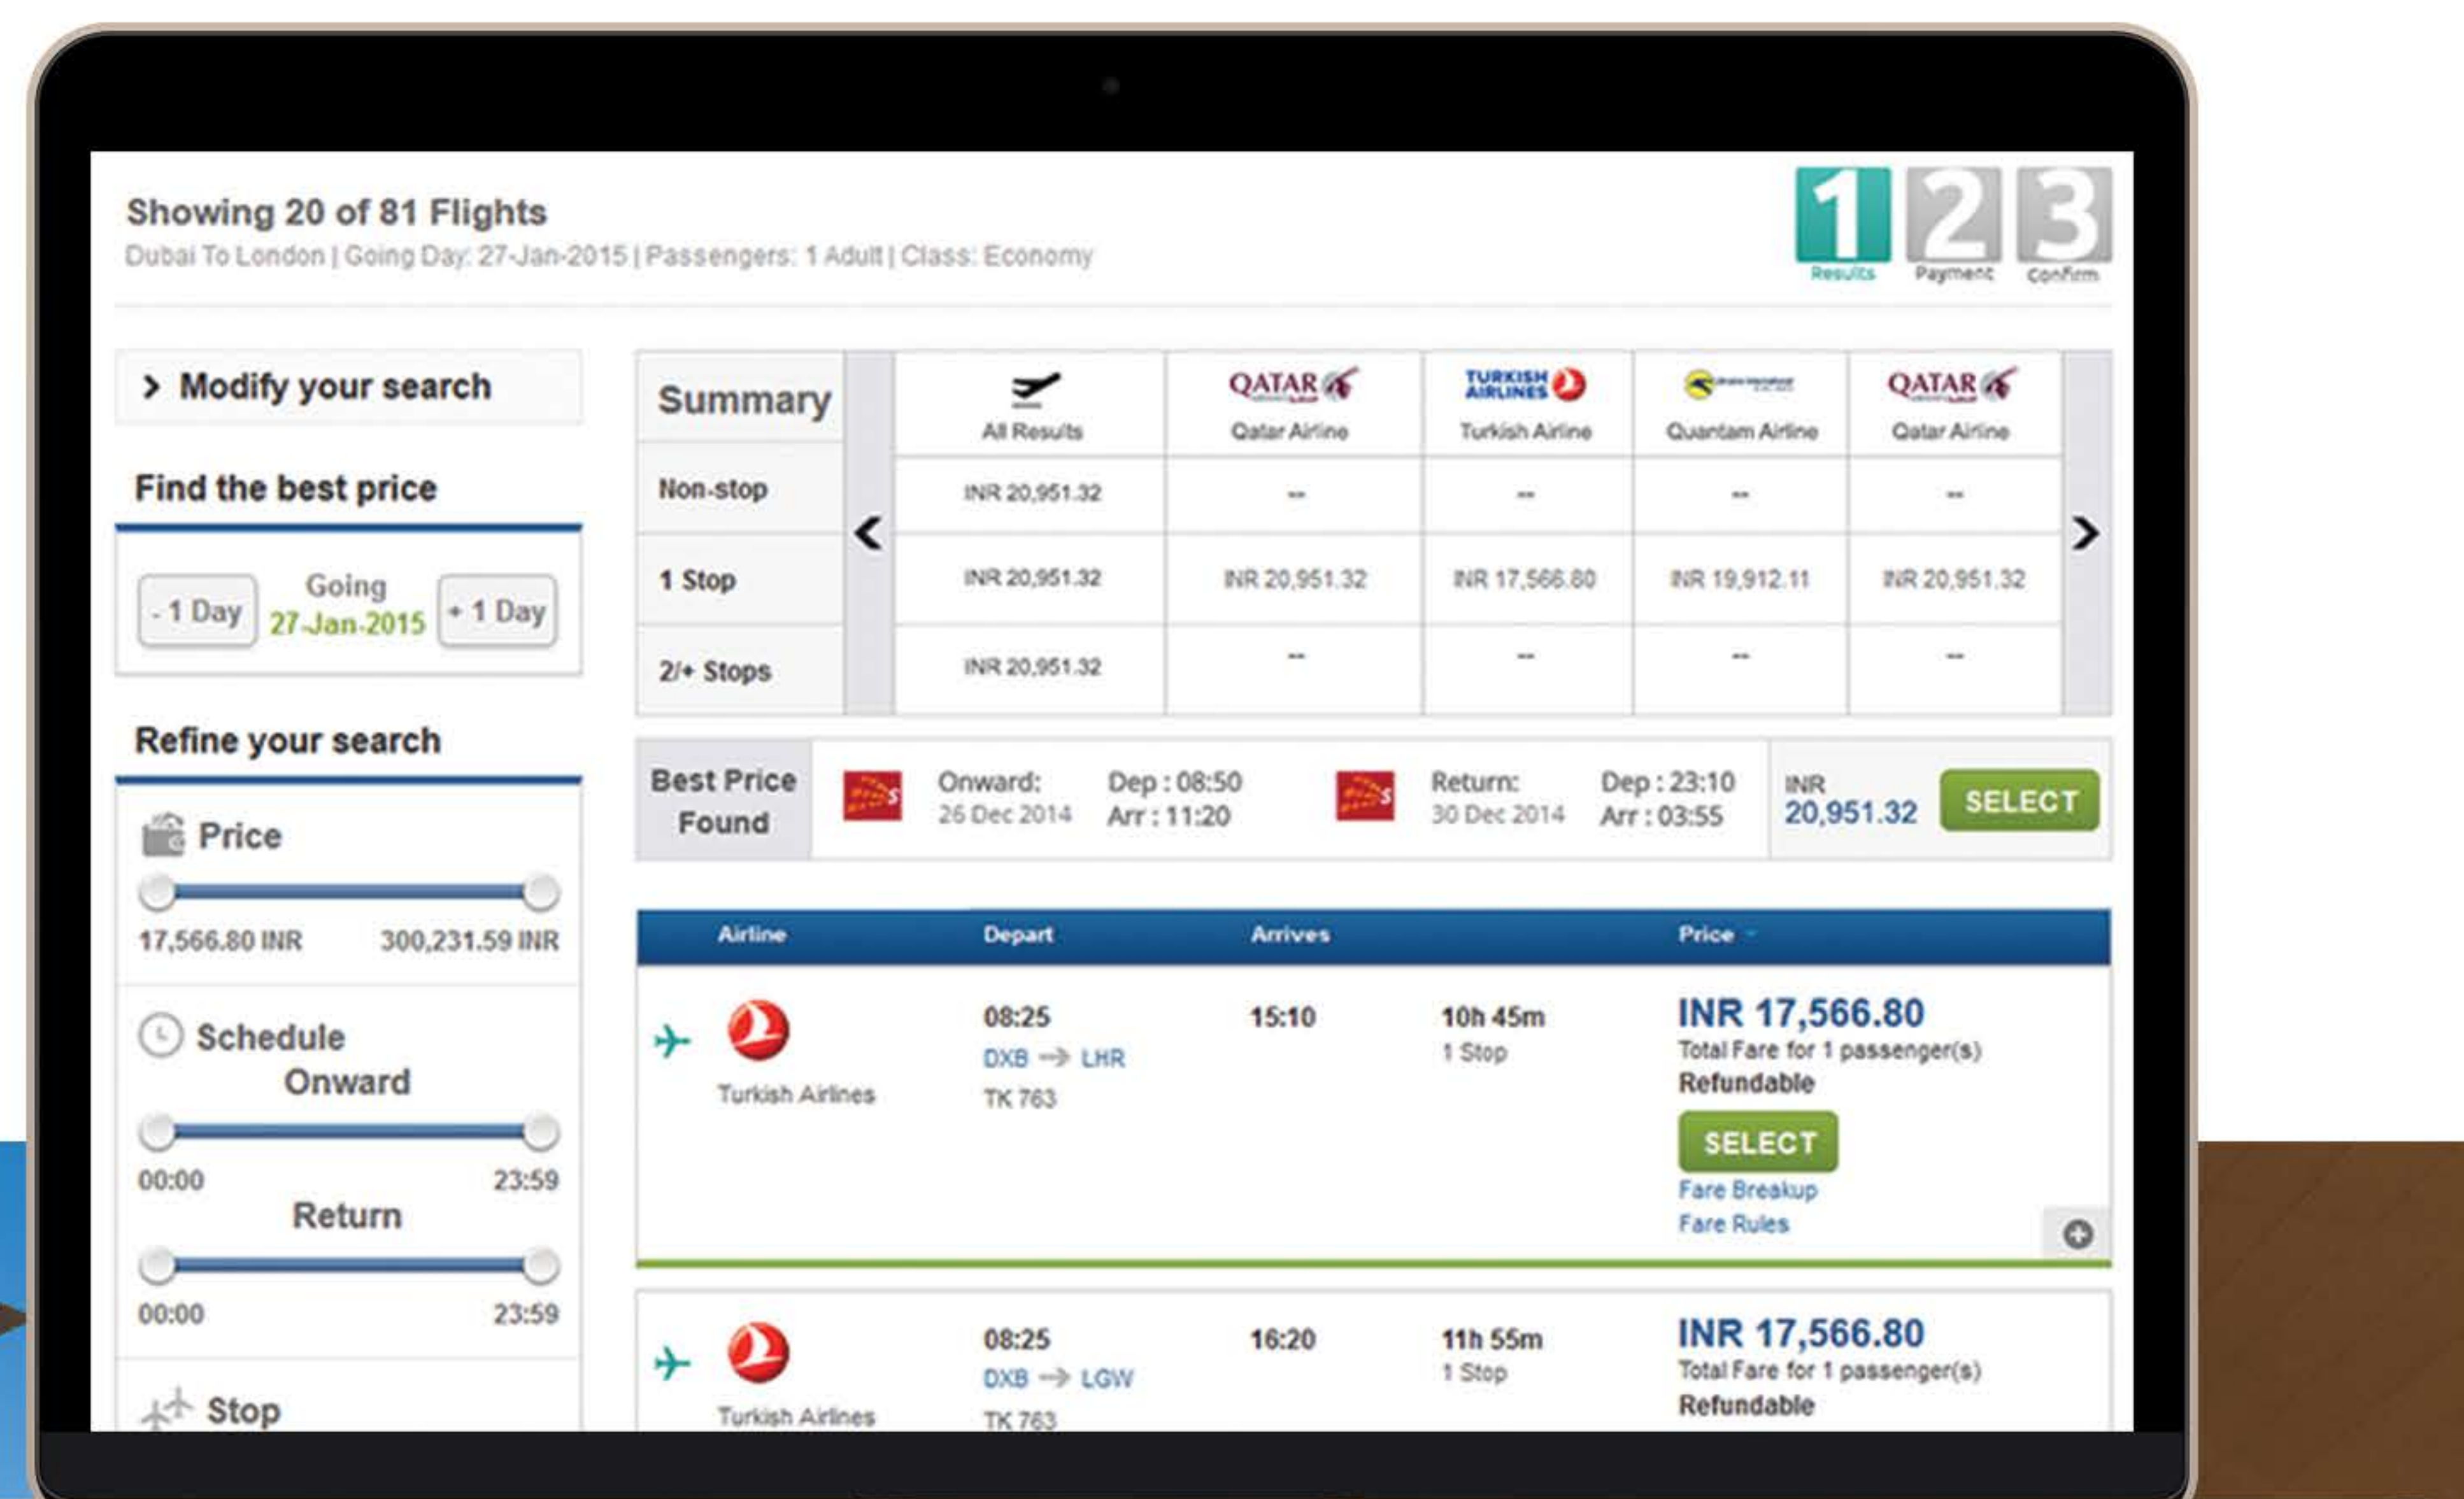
Showing 20 of 81 Flights
Dubai To London | Going Day: 27-Jan-2015 | Passengers: 1 Adult | Class: Economy

1 Results 2 Payment 3 Confirm

> Modify your search

Find the best price

- 1 Day Going 27-Jan-2015 + 1 Day

Refine your search

Price
17,566.80 INR 300,231.59 INR

Schedule
Onward
00:00 23:59
Return
00:00 23:59

Stop

| Summary | All Results | QATAR Qatar Airline | TURKISH AIRLINES Turkish Airline | Quantam Airline | QATAR Qatar Airline |
|---|---|---|---|---|---|
| Non-stop | INR 20,951.32 | -- | -- | -- | -- |
| 1 Stop | INR 20,951.32 | INR 20,951.32 | INR 17,566.80 | INR 19,912.11 | INR 20,951.32 |
| 2/+ Stops | INR 20,951.32 | -- | -- | -- | -- |

Best Price Found
Onward: 26 Dec 2014 Dep : 08:50 Arr : 11:20
Return: 30 Dec 2014 Dep : 23:10 Arr : 03:55
INR 20,951.32 SELECT

Airline Depart Arrives Price

Turkish Airlines
08:25 DXB → LHR TK 763
15:10
10h 45m 1 Stop
INR 17,566.80
Total Fare for 1 passenger(s)
Refundable
SELECT
Fare Breakup
Fare Rules

Turkish Airlines
08:25 DXB → LGW TK 763
16:20
11h 55m 1 Stop
INR 17,566.80
Total Fare for 1 passenger(s)
Refundable